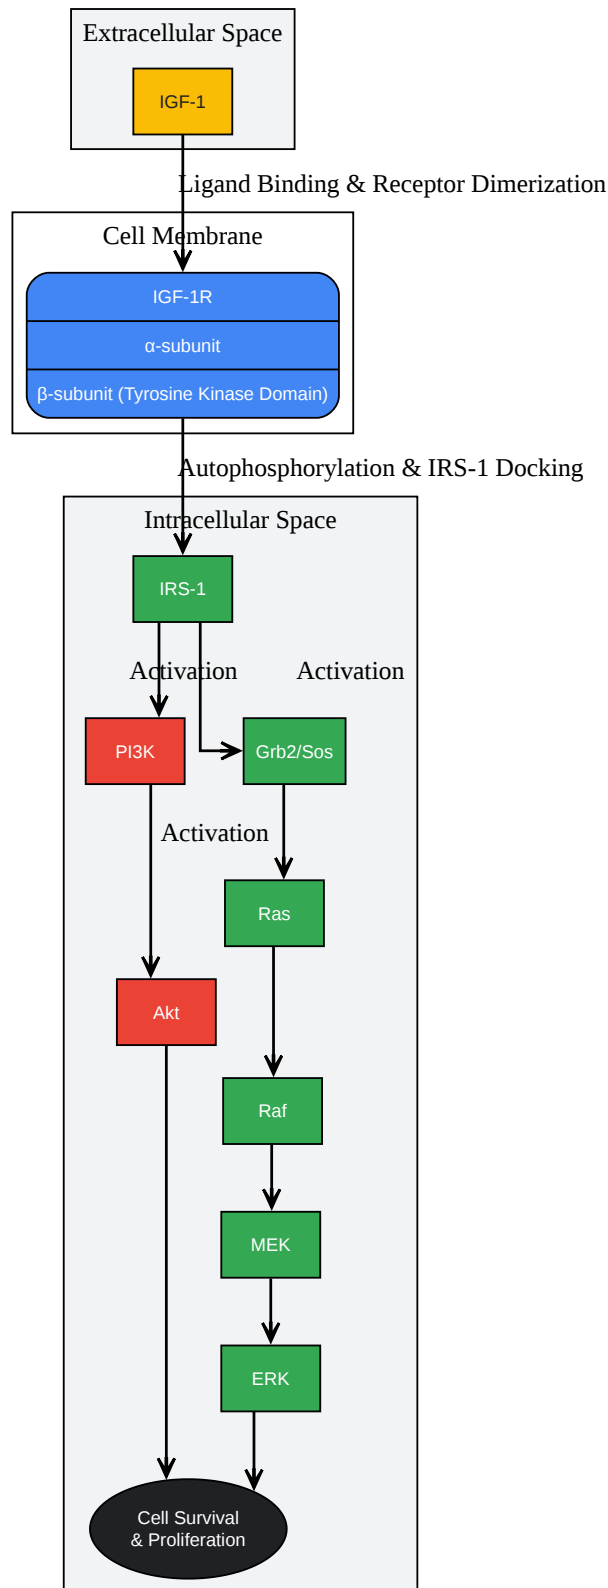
Extracellular Space

IGF-1

Ligand Binding & Receptor Dimerization

Cell Membrane

IGF-1R

α-subunit

β-subunit (Tyrosine Kinase Domain)

Autophosphorylation & IRS-1 Docking

Intracellular Space

IRS-1

Activation

Activation

PI3K

Grb2/Sos

Activation

Ras

Akt

Raf

MEK

ERK

Cell Survival & Proliferation